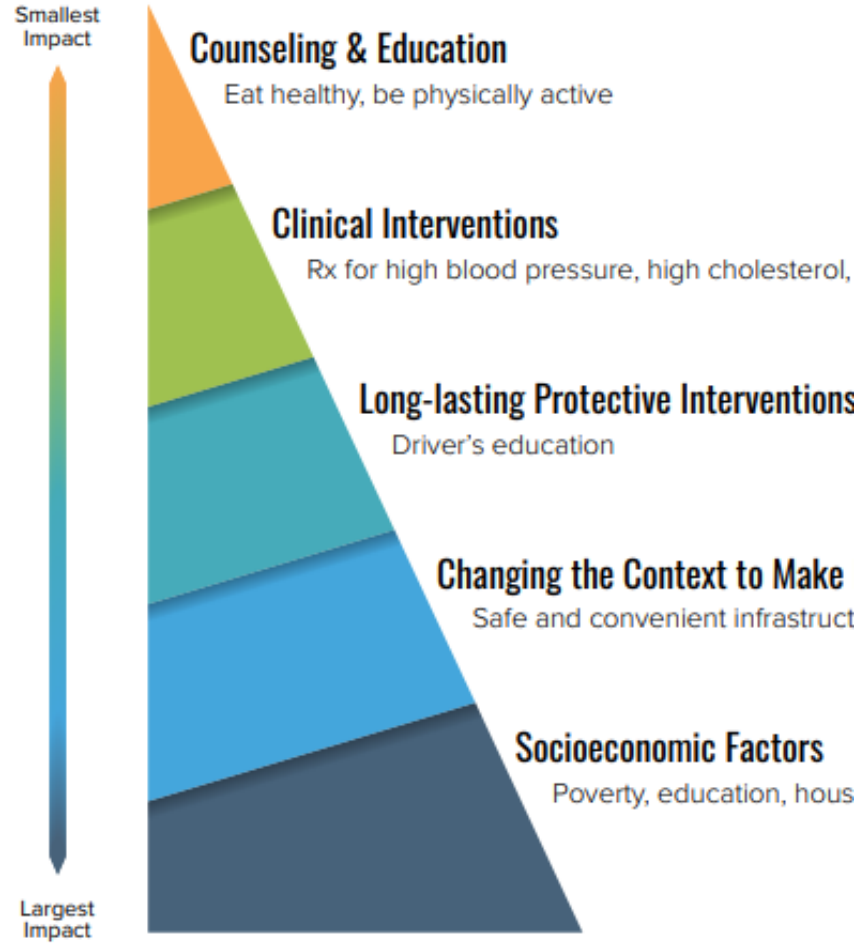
Smallest Impact

Counseling & Education
Eat healthy, be physically active

Clinical Interventions
Rx for high blood pressure, high cholesterol,

Long-lasting Protective Interventions
Driver's education

Changing the Context to Make
Safe and convenient infrastruct

Socioeconomic Factors
Poverty, education, hous

Largest Impact